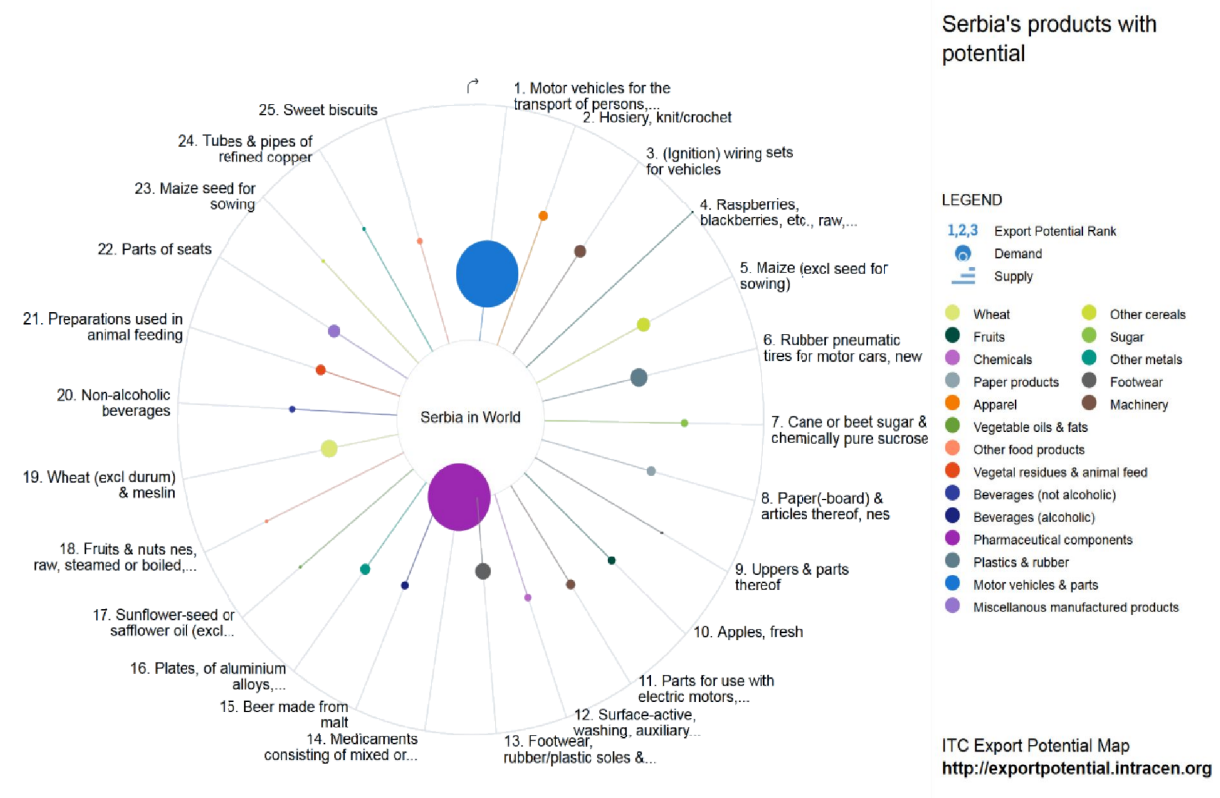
Serbia's products with potential

1. Motor vehicles for the transport of persons,...
2. Hosiery, knit/crochet
3. (Ignition) wiring sets for vehicles
4. Raspberries, blackberries, etc., raw,...
5. Maize (excl seed for sowing)
6. Rubber pneumatic tires for motor cars, new
7. Cane or beet sugar & chemically pure sucrose
8. Paper(-board) & articles thereof, nes
9. Uppers & parts thereof
10. Apples, fresh
11. Parts for use with electric motors,...
12. Surface-active, washing, auxiliary...
13. Footwear, rubber/plastic soles &...
14. Medicaments consisting of mixed or...
15. Beer made from malt
16. Plates, of aluminium alloys,...
17. Sunflower-seed or safflower oil (excl...
18. Fruits & nuts nes, raw, steamed or boiled,...
19. Wheat (excl durum) & meslin
20. Non-alcoholic beverages
21. Preparations used in animal feeding
22. Parts of seats
23. Maize seed for sowing
24. Tubes & pipes of refined copper
25. Sweet biscuits

Serbia in World

LEGEND
1,2,3 Export Potential Rank
Demand
Supply

Wheat
Other cereals
Fruits
Sugar
Chemicals
Other metals
Paper products
Footwear
Apparel
Machinery
Vegetable oils & fats
Other food products
Vegetal residues & animal feed
Beverages (not alcoholic)
Beverages (alcoholic)
Pharmaceutical components
Plastics & rubber
Motor vehicles & parts
Miscellanous manufactured products

ITC Export Potential Map
http://exportpotential.intracen.org